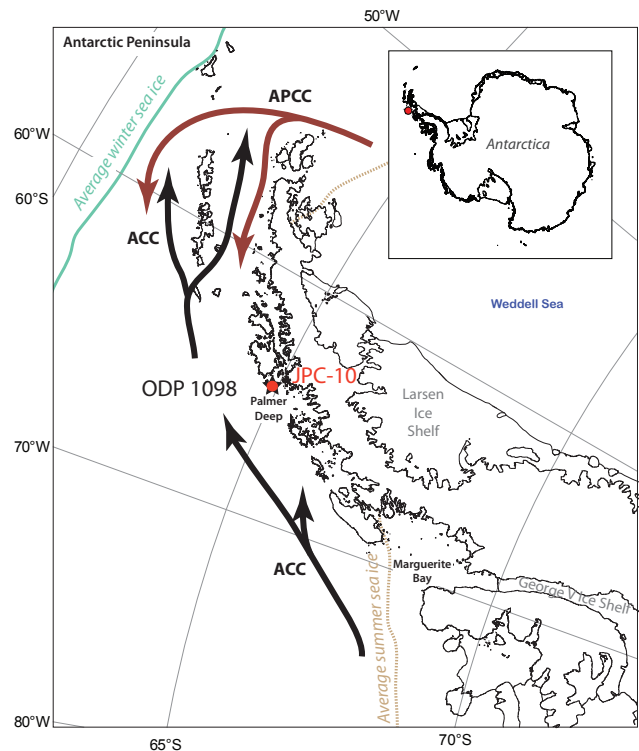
Antarctic Peninsula

50°W

Antarctica

60°W

APCC

Average winter sea ice

60°S

ACC

Weddell Sea

ODP 1098

JPC-10

Palmer Deep

Larsen Ice Shelf

70°W

ACC

Marguerite Bay

George VI Ice Shelf

Average summer sea ice

80°W

65°S

70°S